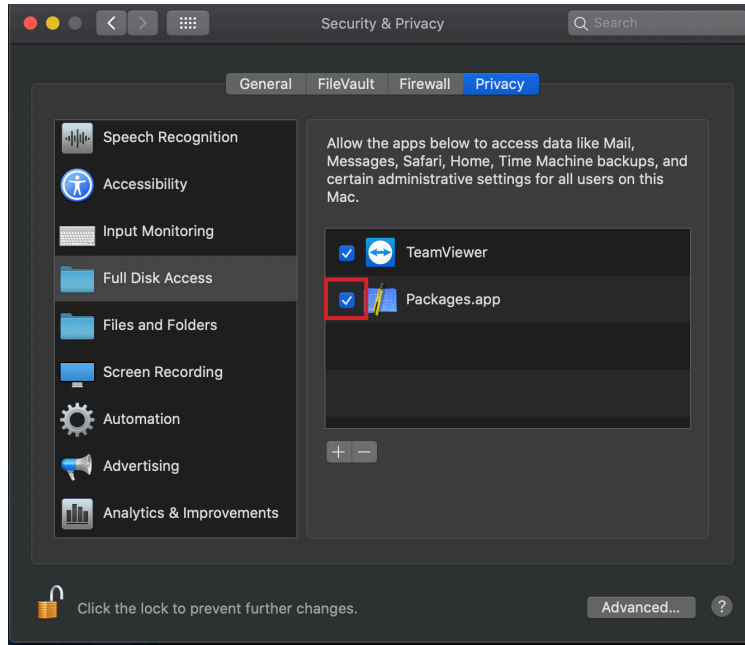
Security & Privacy

Search

General FileVault Firewall Privacy

Speech Recognition

Accessibility

Input Monitoring

Full Disk Access

Files and Folders

Screen Recording

Automation

Advertising

Analytics & Improvements

Allow the apps below to access data like Mail, Messages, Safari, Home, Time Machine backups, and certain administrative settings for all users on this Mac.

TeamViewer

Packages.app

+ −

Click the lock to prevent further changes.

Advanced...

?